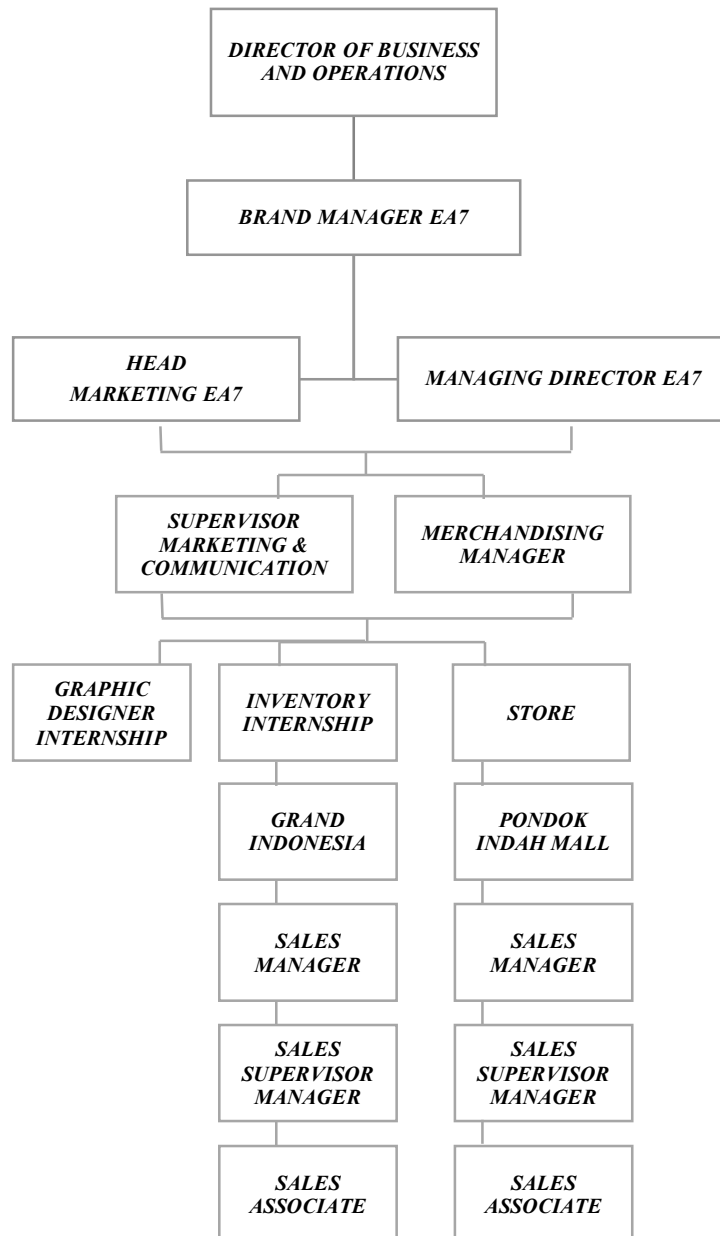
DIRECTOR OF BUSINESS AND OPERATIONS

BRAND MANAGER EA7

HEAD MARKETING EA7

MANAGING DIRECTOR EA7

SUPERVISOR MARKETING & COMMUNICATION

MERCHANDISING MANAGER

GRAPHIC DESIGNER INTERNSHIP

INVENTORY INTERNSHIP

STORE

GRAND INDONESIA

SALES MANAGER

SALES SUPERVISOR MANAGER

SALES ASSOCIATE

PONDOK INDAH MALL

SALES MANAGER

SALES SUPERVISOR MANAGER

SALES ASSOCIATE